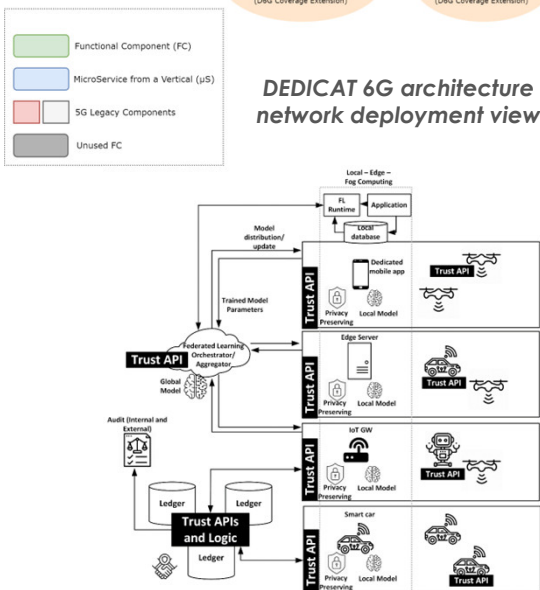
(D&U Coverage Extension)

(D&U Coverage Extension)

Functional Component (FC)

MicroService from a Vertical (µS)

5G Legacy Components

Unused FC

DEDICAT 6G architecture network deployment view

Local – Edge – Fog Computing

FL Runtime

Application

Local database

Model distribution/ update

Trained Model Parameters

Trust API

Dedicated mobile app

Privacy Preserving

Local Model

Trust API

Federated Learning Orchestrator/ Aggregator

Trust API

Global Model

Trust API

Edge Server

Privacy Preserving

Local Model

Trust API

Audit (Internal and External)

Trust API

IoT GW

Privacy Preserving

Local Model

Trust API

Ledger

Ledger

Trust APIs and Logic

Ledger

Trust API

Smart car

Privacy Preserving

Local Model

Trust API